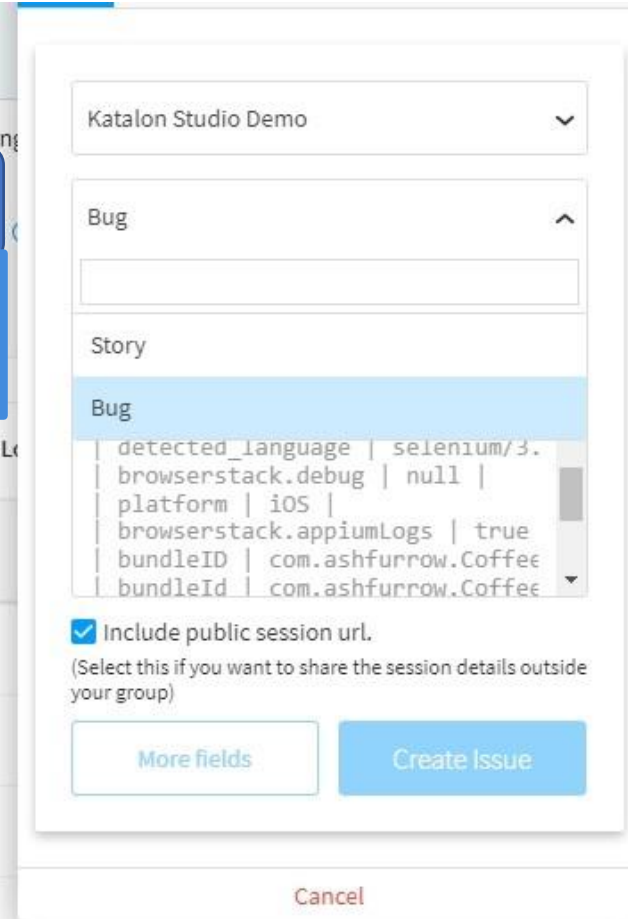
ng

L

Katalon Studio Demo

Bug

Story

Bug

| detected_language | selenium/3.
| browserstack.debug | null |
| platform | iOS |
| browserstack.appiumLogs | true
| bundleID | com.ashfurrow.Coffee
| bundleId | com.ashfurrow.Coffee

Include public session url.

(Select this if you want to share the session details outside your group)

More fields

Create Issue

Cancel